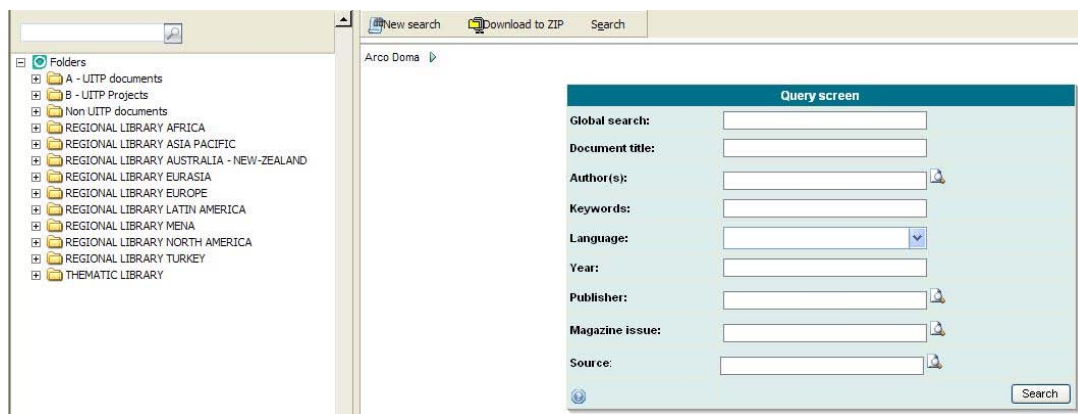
Folders
A - UITP documents
B - UITP Projects
Non UITP documents
REGIONAL LIBRARY AFRICA
REGIONAL LIBRARY ASIA PACIFIC
REGIONAL LIBRARY AUSTRALIA - NEW-ZEALAND
REGIONAL LIBRARY EURASIA
REGIONAL LIBRARY EUROPE
REGIONAL LIBRARY LATIN AMERICA
REGIONAL LIBRARY MENA
REGIONAL LIBRARY NORTH AMERICA
REGIONAL LIBRARY TURKEY
THEMATIC LIBRARY

New search | Download to ZIP | Search

Arco Doma

Query screen
Global search:
Document title:
Author(s):
Keywords:
Language:
Year:
Publisher:
Magazine issue:
Source:
Search